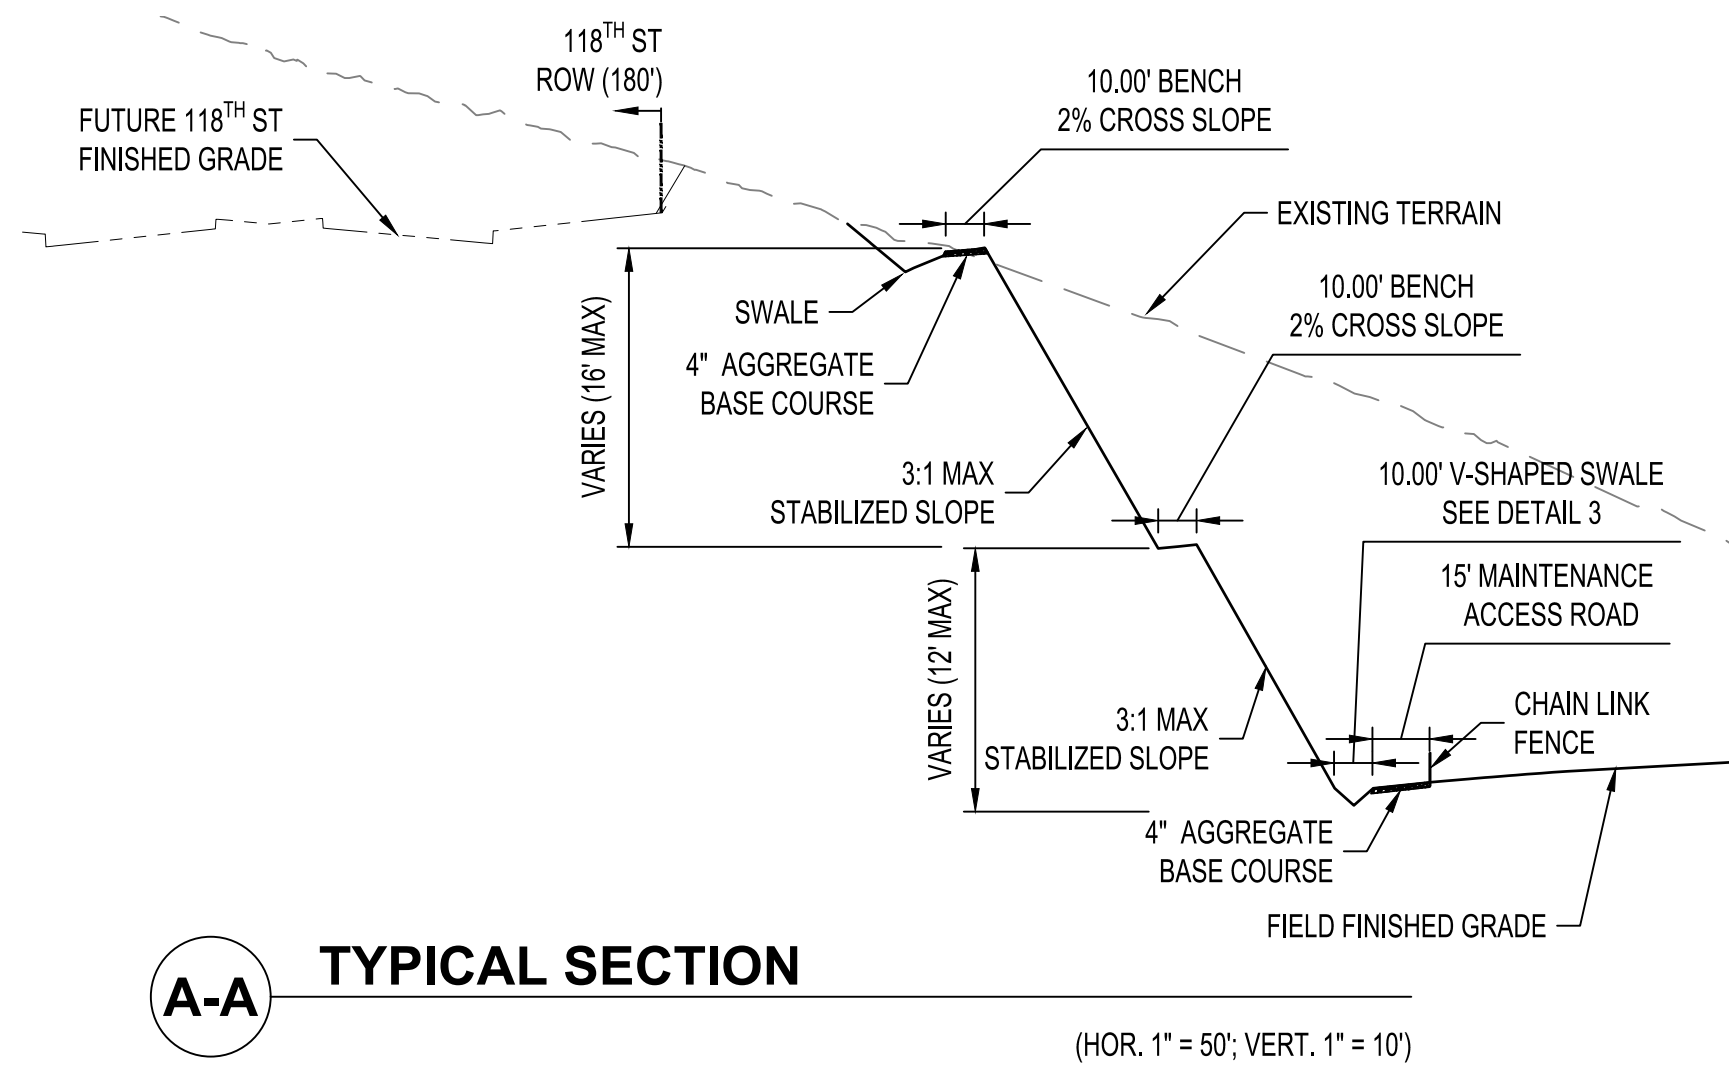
$118^{TH}$ ST
ROW (180')

FUTURE $118^{TH}$ ST
FINISHED GRADE

10.00' BENCH
2% CROSS SLOPE

EXISTING TERRAIN

SWALE

4" AGGREGATE
BASE COURSE

VARIES (16' MAX)

10.00' BENCH
2% CROSS SLOPE

3:1 MAX
STABILIZED SLOPE

10.00' V-SHAPED SWALE
SEE DETAIL 3

15' MAINTENANCE
ACCESS ROAD

VARIES (12' MAX)

3:1 MAX
STABILIZED SLOPE

CHAIN LINK
FENCE

4" AGGREGATE
BASE COURSE

FIELD FINISHED GRADE

A-A TYPICAL SECTION

(HOR. 1" = 50'; VERT. 1" = 10')